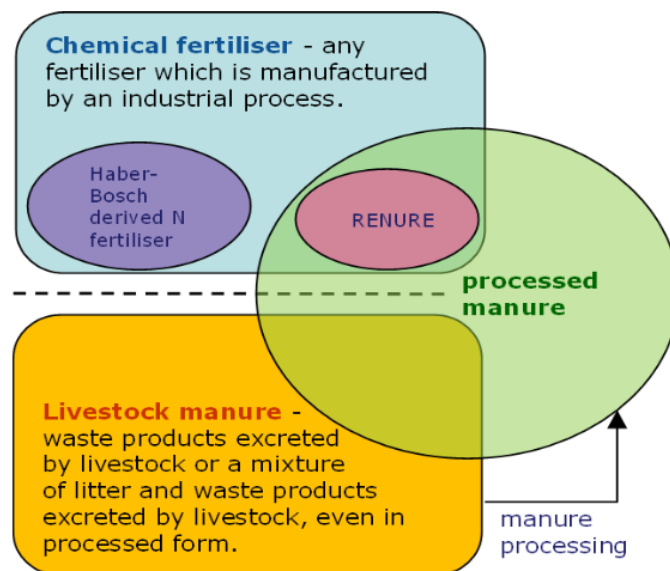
Chemical fertiliser - any fertiliser which is manufactured by an industrial process.

Haber-Bosch derived N fertiliser

RENURE

processed manure

Livestock manure - waste products excreted by livestock or a mixture of litter and waste products excreted by livestock, even in processed form.

manure processing